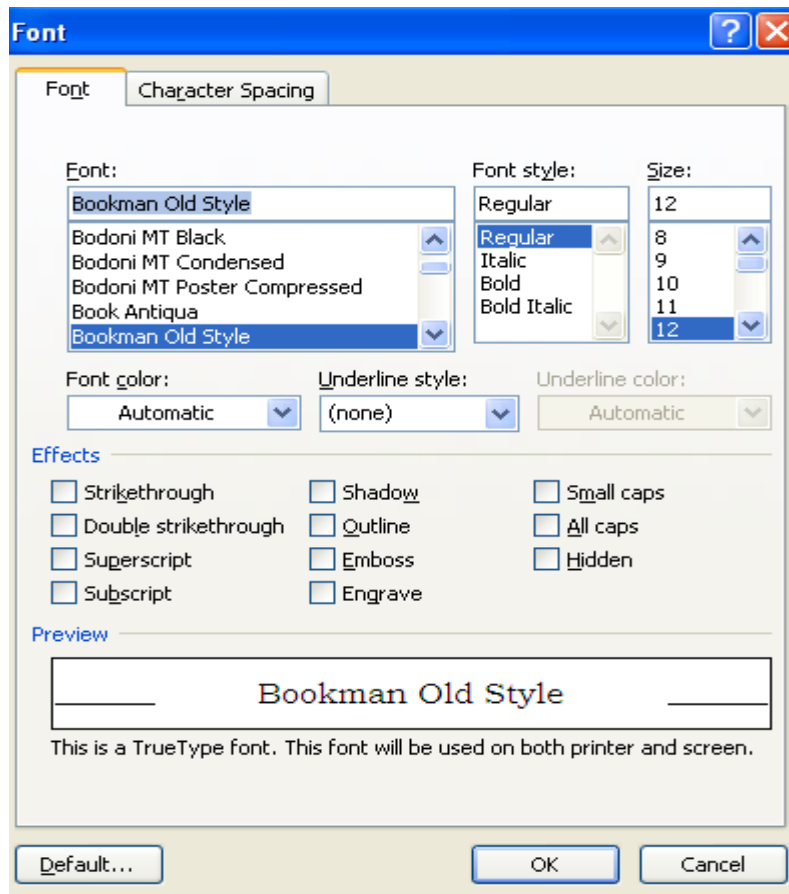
Font

Font | Character Spacing

Font:
Bookman Old Style
Bodoni MT Black
Bodoni MT Condensed
Bodoni MT Poster Compressed
Book Antiqua
Bookman Old Style

Font style:
Regular
Regular
Italic
Bold
Bold Italic

Size:
12
8
9
10
11
12

Font color:
Automatic

Underline style:
(none)

Underline color:
Automatic

Effects
Strikethrough
Double strikethrough
Superscript
Subscript
Shadow
Outline
Emboss
Engrave
Small caps
All caps
Hidden

Preview
Bookman Old Style

This is a TrueType font. This font will be used on both printer and screen.

Default...
OK
Cancel